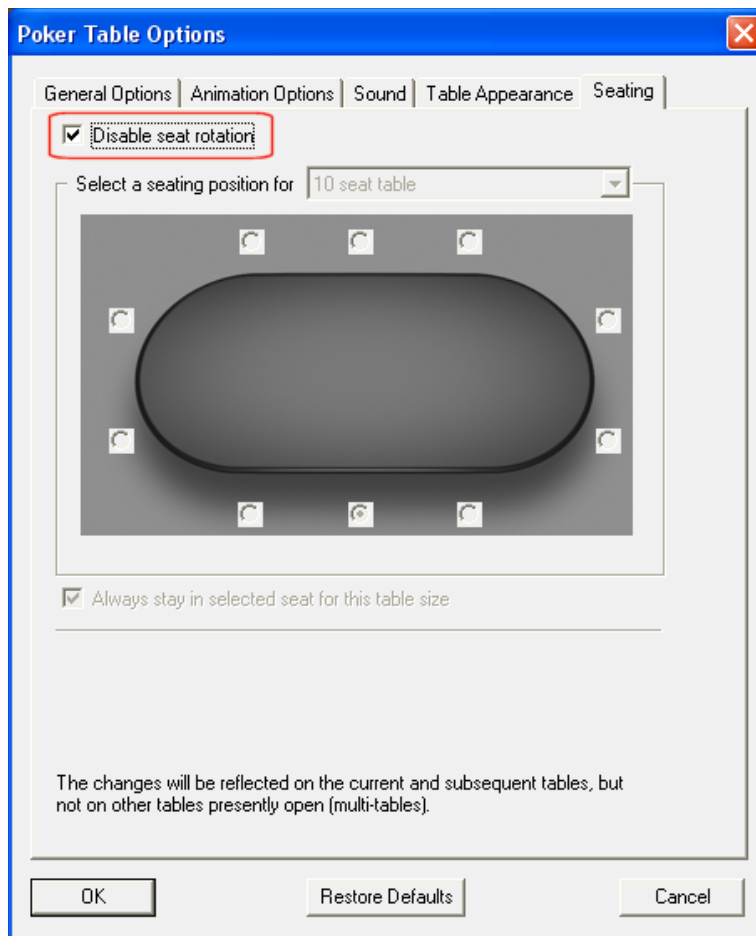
Poker Table Options

General Options | Animation Options | Sound | Table Appearance | Seating

Disable seat rotation

Select a seating position for 10 seat table

Always stay in selected seat for this table size

The changes will be reflected on the current and subsequent tables, but not on other tables presently open (multi-tables).

OK

Restore Defaults

Cancel